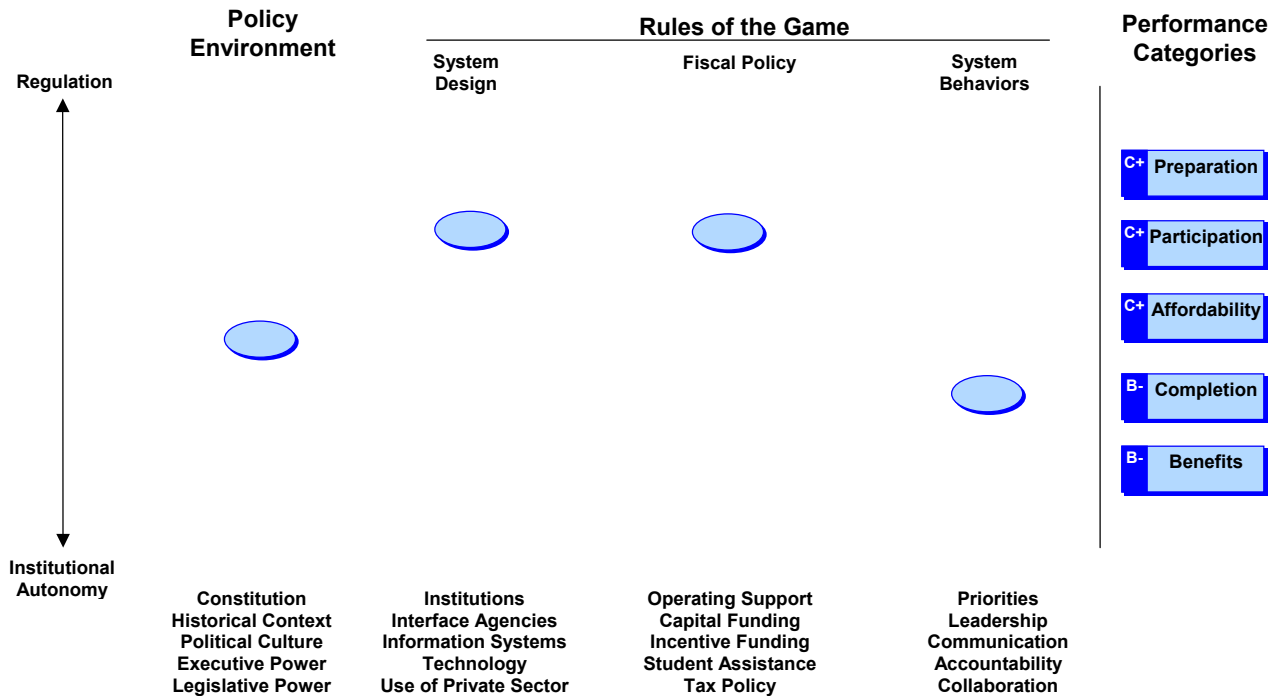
Policy Environment

Rules of the Game

Performance Categories

System Design

Fiscal Policy

System Behaviors

Regulation

C+ Preparation

C+ Participation

C+ Affordability

B- Completion

B- Benefits

Institutional Autonomy

Constitution
Historical Context
Political Culture
Executive Power
Legislative Power

Institutions
Interface Agencies
Information Systems
Technology
Use of Private Sector

Operating Support
Capital Funding
Incentive Funding
Student Assistance
Tax Policy

Priorities
Leadership
Communication
Accountability
Collaboration